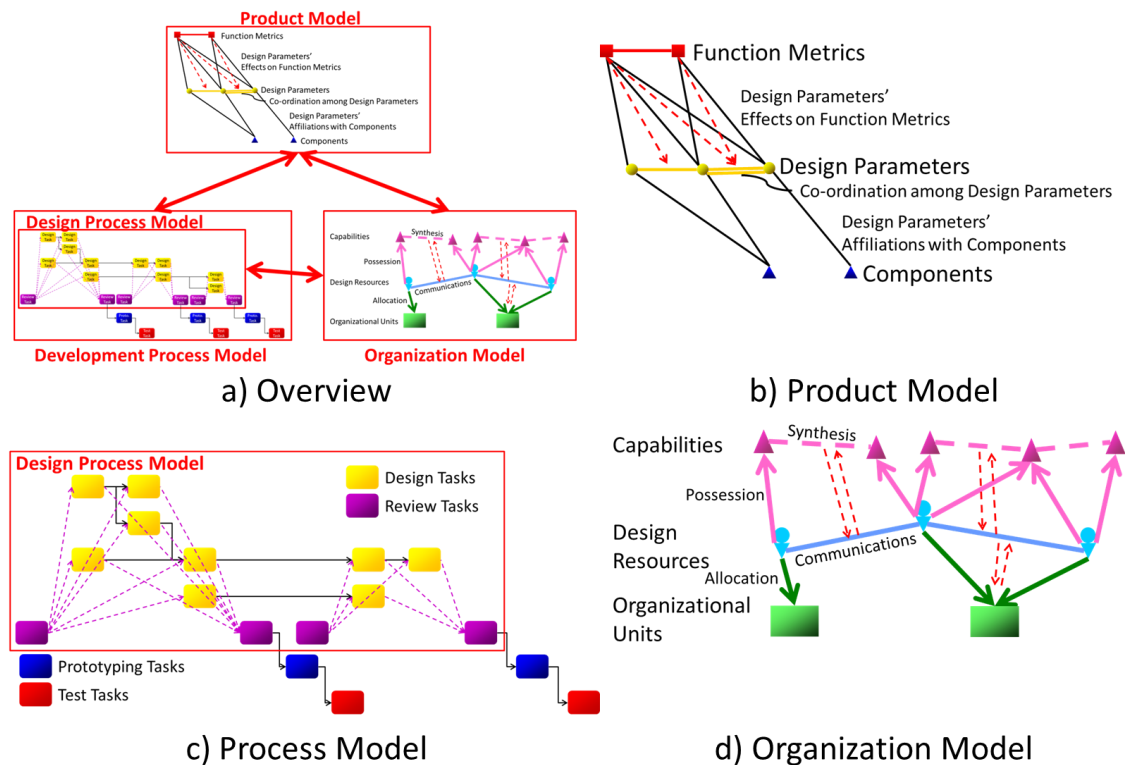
Product Model

Function Metrics

Design Parameters' Effects on Function Metrics

Design Parameters

Co-ordination among Design Parameters

Design Parameters' Affiliations with Components

Components

Design Process Model

Design Task

Review Task

Proto Task

Test Task

Development Process Model

Capabilities

Synthesis

Possession

Design Resources

Communications

Allocation

Organizational Units

Organization Model

a) Overview

Function Metrics

Design Parameters' Effects on Function Metrics

Design Parameters

Co-ordination among Design Parameters

Design Parameters' Affiliations with Components

Components

b) Product Model

Design Process Model

Design Tasks

Review Tasks

Prototyping Tasks

Test Tasks

c) Process Model

Capabilities

Synthesis

Possession

Design Resources

Communications

Allocation

Organizational Units

d) Organization Model